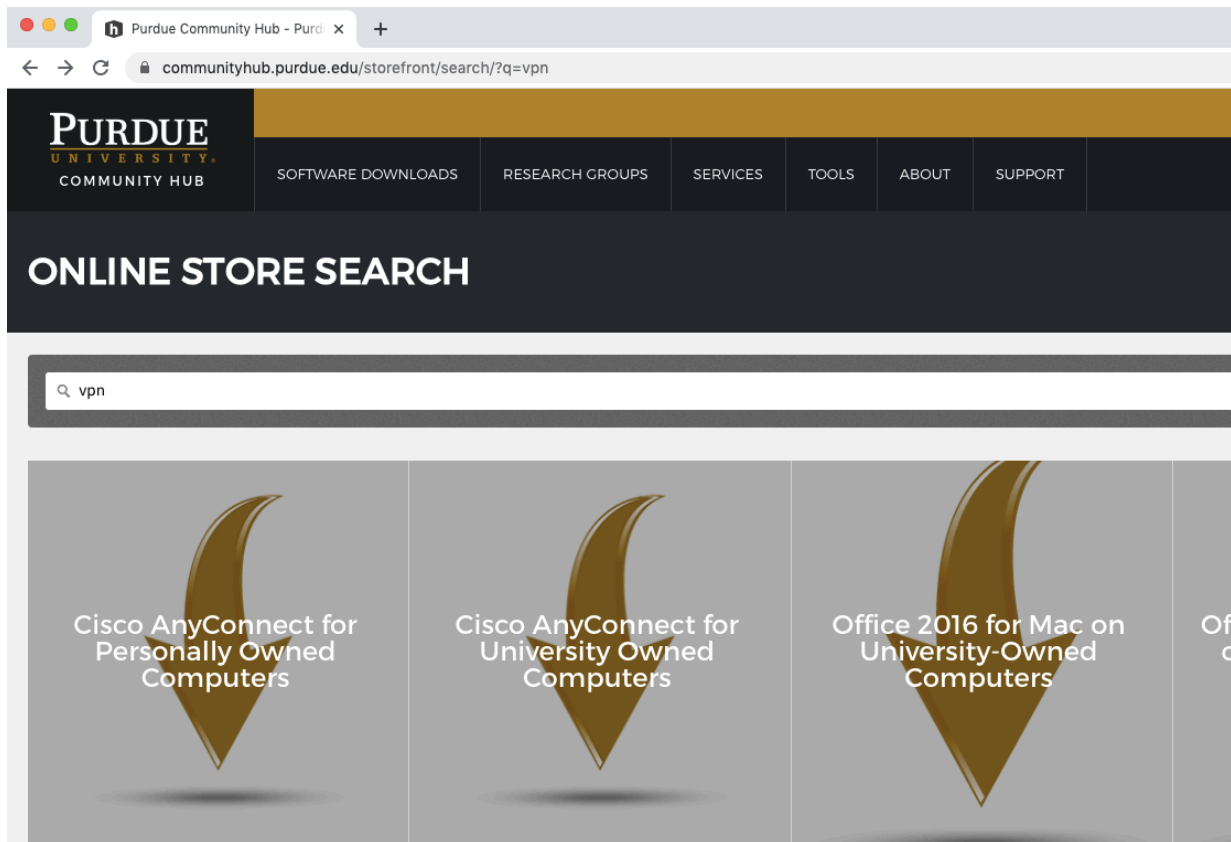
Purdue Community Hub - Purd ×

+

communityhub.purdue.edu/storefront/search/?q=vpn

PURDUE
UNIVERSITY.
COMMUNITY HUB

SOFTWARE DOWNLOADS

RESEARCH GROUPS

SERVICES

TOOLS

ABOUT

SUPPORT

ONLINE STORE SEARCH

vpn

Cisco AnyConnect for Personally Owned Computers

Cisco AnyConnect for University Owned Computers

Office 2016 for Mac on University-Owned Computers

Of
o